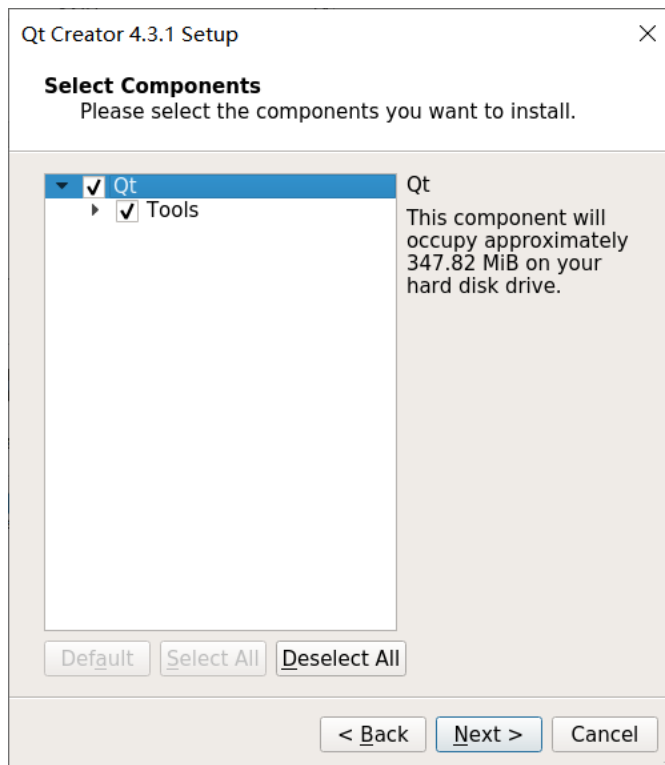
Qt Creator 4.3.1 Setup

Select Components
Please select the components you want to install.

Qt
Tools

Qt
This component will occupy approximately 347.82 MiB on your hard disk drive.

Default
Select All
Deselect All

< Back
Next >
Cancel